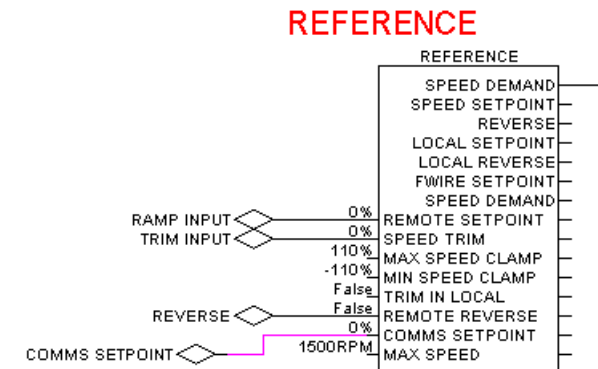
REFERENCE

REFERENCE

SPEED DEMAND
SPEED SETPOINT
REVERSE
LOCAL SETPOINT
LOCAL REVERSE
FWIRE SETPOINT
SPEED DEMAND

RAMP INPUT
0%
REMOTE SETPOINT

TRIM INPUT
0%
SPEED TRIM

110%
MAX SPEED CLAMP

-110%
MIN SPEED CLAMP

False
TRIM IN LOCAL

REVERSE
False
REMOTE REVERSE

0%
COMMS SETPOINT

COMMS SETPOINT
1500RPM
MAX SPEED